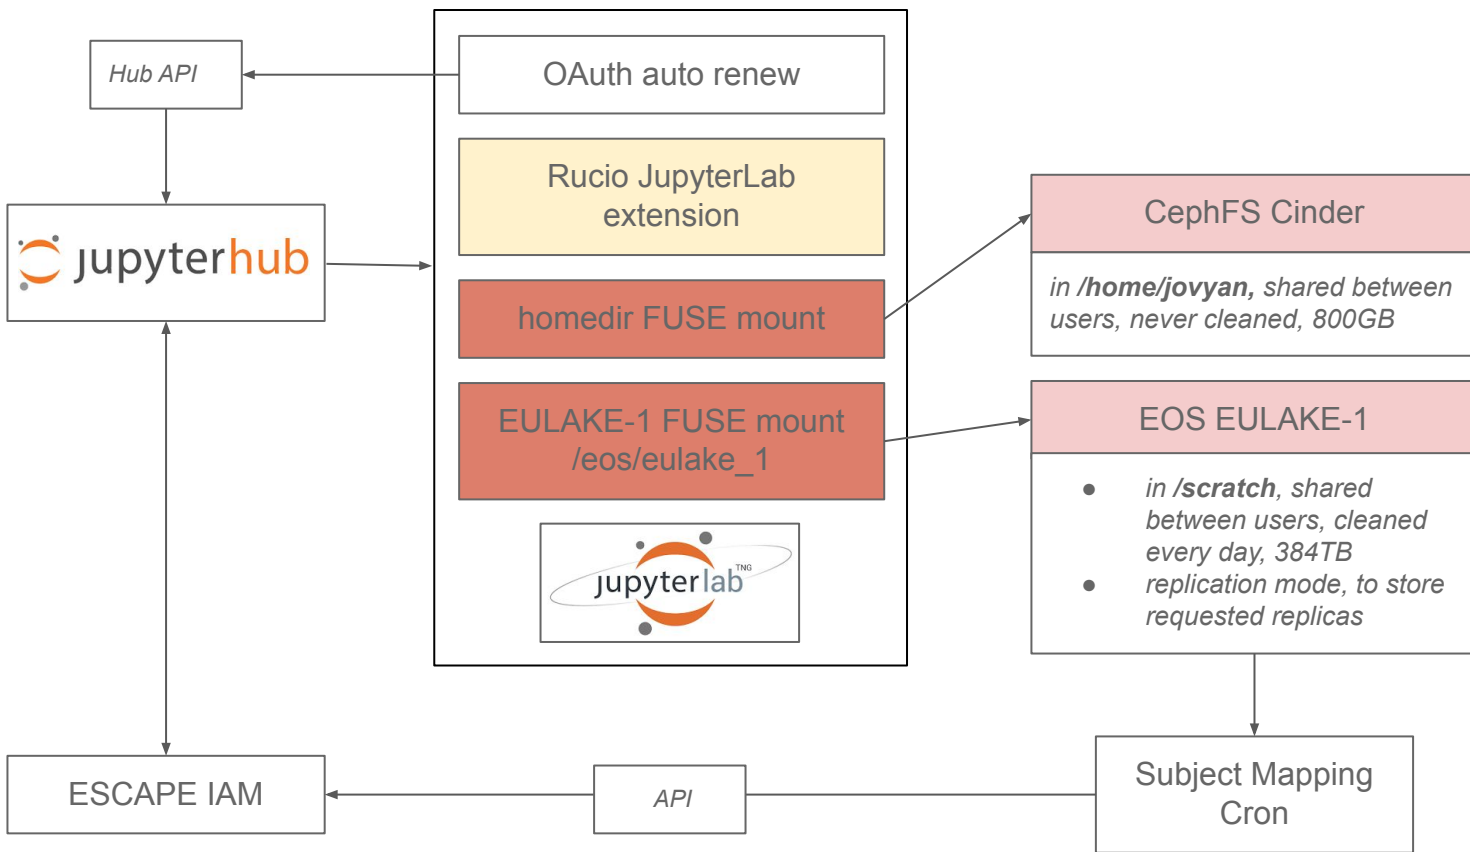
Hub API

jupyterhub

OAuth auto renew

Rucio JupyterLab extension

homedir FUSE mount

EULAKE-1 FUSE mount /eos/eulake_1

jupyterlab TNG

CephFS Cinder

in **/home/jovyan,** shared between users, never cleaned, 800GB

EOS EULAKE-1

- in **/scratch**, shared between users, cleaned every day, 384TB
- replication mode, to store requested replicas

ESCAPE IAM

API

Subject Mapping Cron